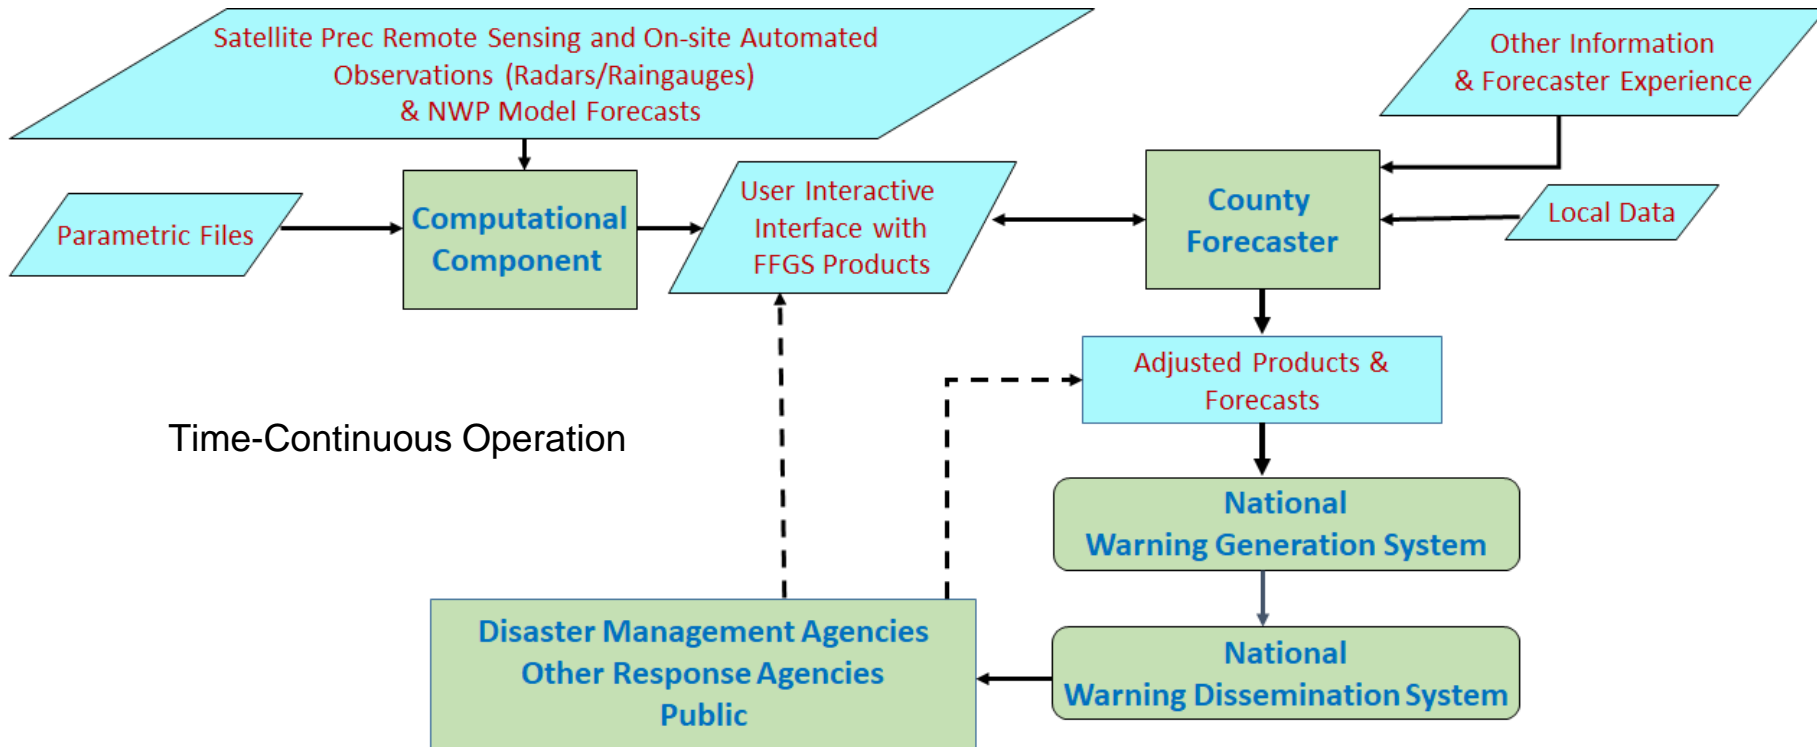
Satellite Prec Remote Sensing and On-site Automated Observations (Radars/Raingauges) & NWP Model Forecasts

Other Information & Forecaster Experience

Parametric Files

Computational Component

User Interactive Interface with FFGS Products

County Forecaster

Local Data

Adjusted Products & Forecasts

Time-Continuous Operation

National Warning Generation System

National Warning Dissemination System

Disaster Management Agencies
Other Response Agencies
Public